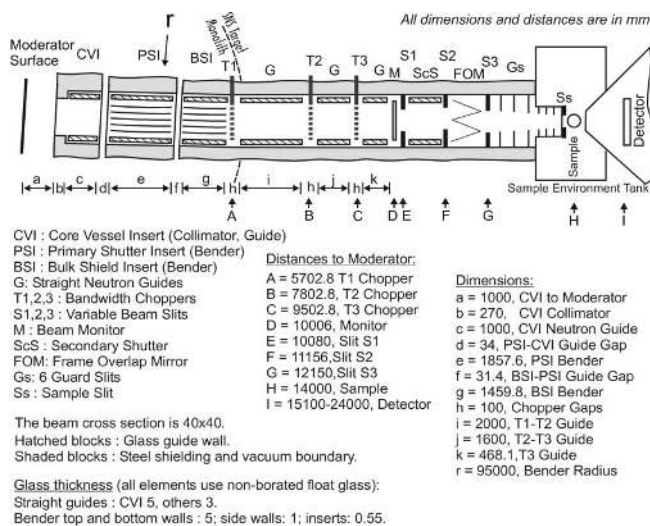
r

All dimensions and distances are in mm

SNS Target Monolith

Moderator Surface CVI PSI BSI T1 G T2 G T3 G M S1 ScS S2 FOM S3 Gs Ss Sample Detector

a b c d e f g h i h j h k

A B C D E F G H I

Sample Environment Tank

CVI : Core Vessel Insert (Collimator, Guide)
PSI : Primary Shutter Insert (Bender)
BSI : Bulk Shield Insert (Bender)
G: Straight Neutron Guides
T1,2,3 : Bandwidth Choppers
S1,2,3 : Variable Beam Slits
M : Beam Monitor
ScS : Secondary Shutter
FOM: Frame Overlap Mirror
Gs: 6 Guard Slits
Ss : Sample Slit

Distances to Moderator:
A = 5702.8 T1 Chopper
B = 7802.8, T2 Chopper
C = 9502.8, T3 Chopper
D = 10006, Monitor
E = 10080, Slit S1
F = 11156, Slit S2
G = 12150, Slit S3
H = 14000, Sample
I = 15100-24000, Detector

Dimensions:
a = 1000, CVI to Moderator
b = 270, CVI Collimator
c = 1000, CVI Neutron Guide
d = 34, PSI-CVI Guide Gap
e = 1857.6, PSI Bender
f = 31.4, BSI-PSI Guide Gap
g = 1459.8, BSI Bender
h = 100, Chopper Gaps
i = 2000, T1-T2 Guide
j = 1600, T2-T3 Guide
k = 468.1, T3 Guide
r = 95000, Bender Radius

The beam cross section is 40x40.
Hatched blocks : Glass guide wall.
Shaded blocks : Steel shielding and vacuum boundary.

Glass thickness (all elements use non-borated float glass):
Straight guides : CVI 5, others 3.
Bender top and bottom walls : 5; side walls: 1; inserts: 0.55.